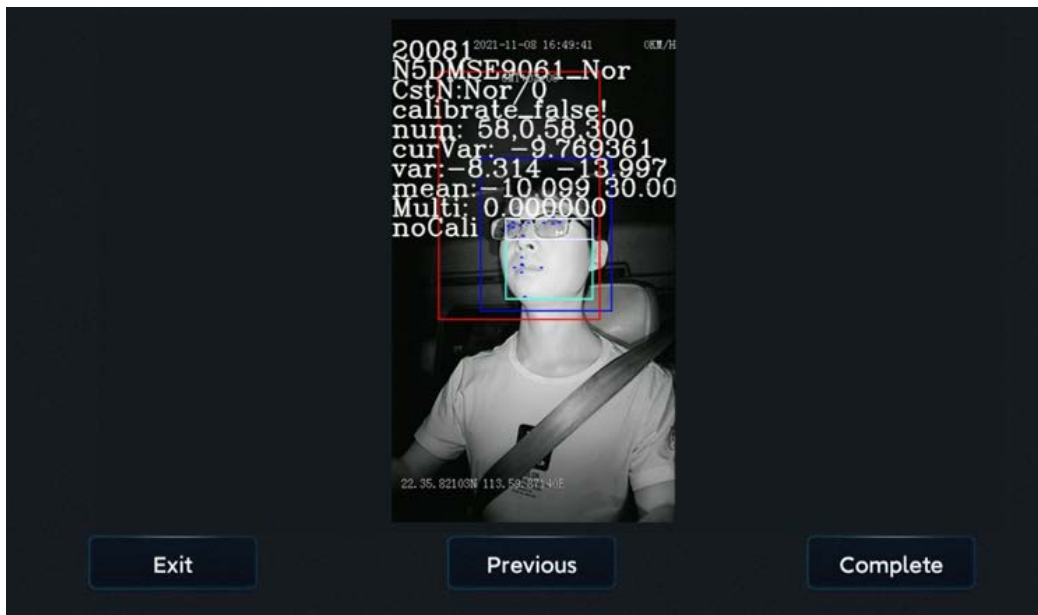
20081 2021-11-08 16:49:41 0KM/H
N5DMSE9061_Nor
CstN:Nor/0
calibrate_false!
num: 58,0,58,300
curVar: -9.769361
var:-8.314 -13.997
mean:-10.099 30.00
Multi: 0.000000
noCali

22.35.82103N 113.59.87140E

Exit

Previous

Complete